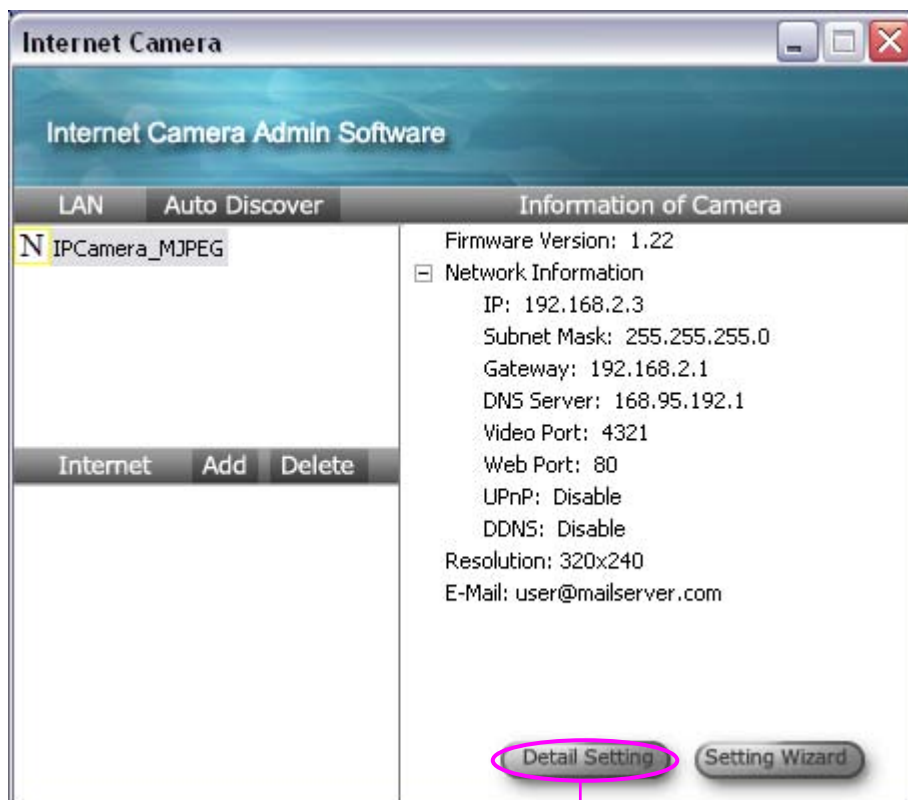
Internet Camera

Internet Camera Admin Software

LAN Auto Discover

N IPCamera_MJPEG

Internet Add Delete

Information of Camera

Firmware Version: 1.22
⊟ Network Information
IP: 192.168.2.3
Subnet Mask: 255.255.255.0
Gateway: 192.168.2.1
DNS Server: 168.95.192.1
Video Port: 4321
Web Port: 80
UPnP: Disable
DDNS: Disable
Resolution: 320x240
E-Mail: user@mailserver.com

Detail Setting
Setting Wizard